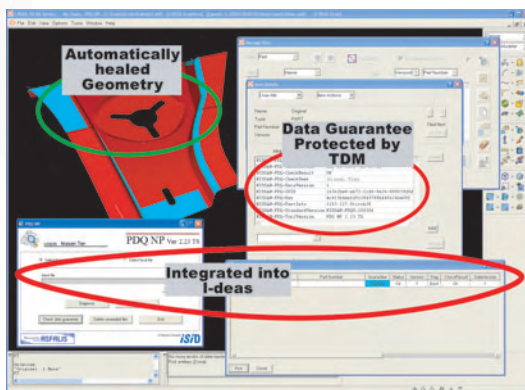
Automatically healed Geometry

Data Guarantee Protected by TDM

PDQ NP Ver 2.23 T8

Integrated into I-deas

File Edit View Options Tools Window Help

Name Original
Type Part
Part Number
Version

Diagnosis

Save Rollback

PDQ NP ASFALIS

Part Number

Guarantee

Status

Version

Flag

Check Result

Subversion

OK

Close